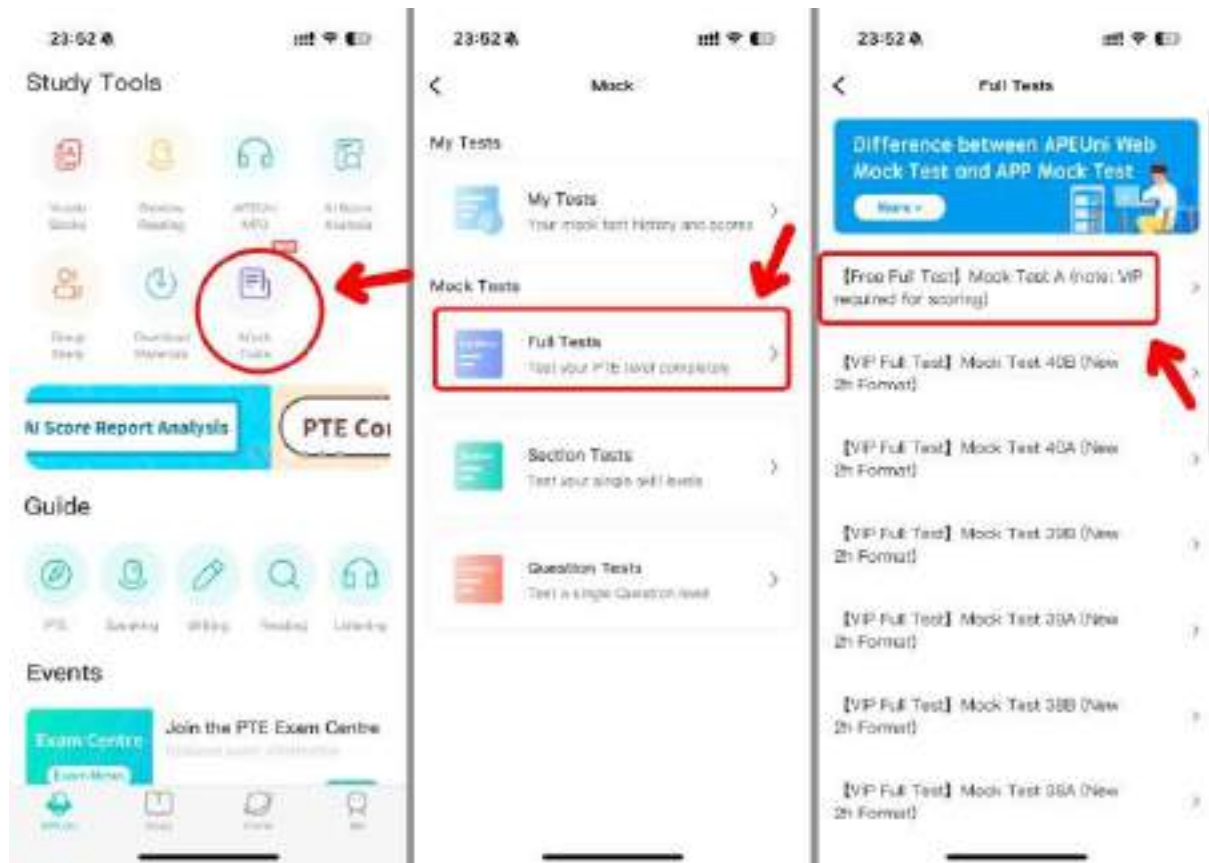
23:52

Study Tools

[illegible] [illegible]

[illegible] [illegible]

APEUni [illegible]

AI Score Analysis

Group Study

Download Materials

Mock Tests

AI Score Report Analysis

PTE Co

Guide

PTE

Speaking

Writing

Reading

Listening

Events

Exam Centre

Join the PTE Exam Centre

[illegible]

23:52

Mock

My Tests

My Tests
Your mock test history and scores

Mock Tests

Full Tests
Test your PTE level completely

Section Tests
Test your single skill levels

Question Tests
Test a single Question level

23:52

Full Tests

Difference between APEUni Web Mock Test and APP Mock Test

More >

【Free Full Test】 Mock Test A (note: VIP required for scoring)

【VIP Full Test】 Mock Test 40B (New 2h Format)

【VIP Full Test】 Mock Test 40A (New 2h Format)

【VIP Full Test】 Mock Test 39B (New 2h Format)

【VIP Full Test】 Mock Test 39A (New 2h Format)

【VIP Full Test】 Mock Test 38B (New 2h Format)

【VIP Full Test】 Mock Test 38A (New 2h Format)